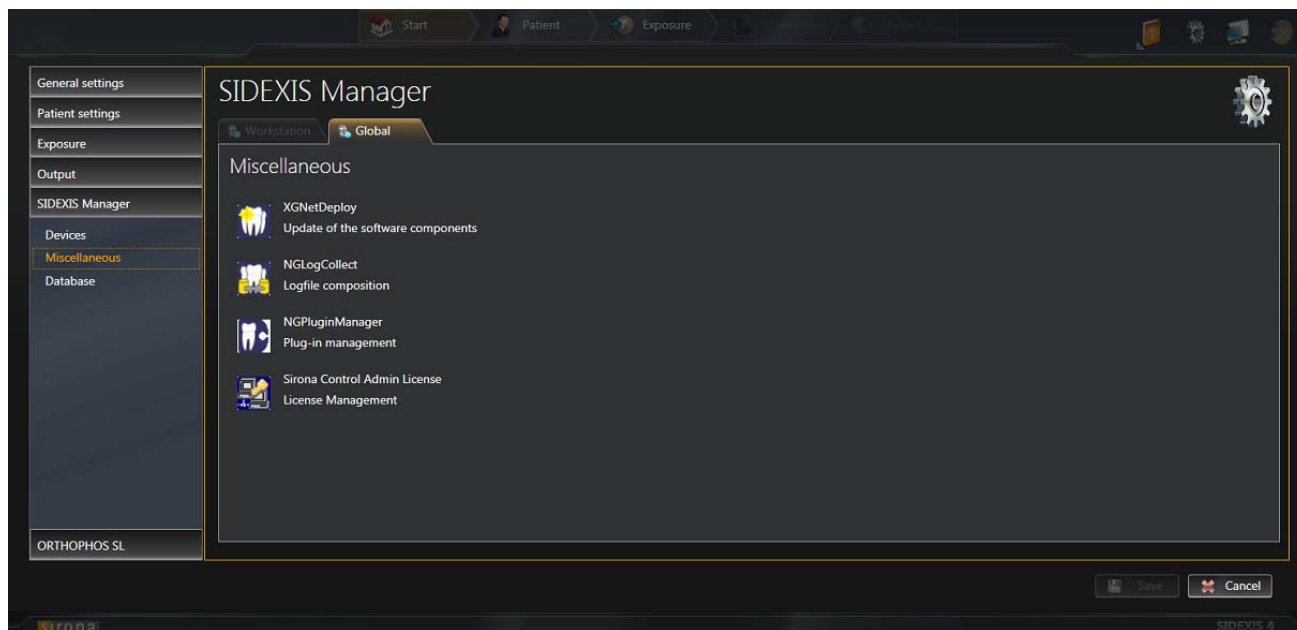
Start
Patient
Exposure
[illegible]
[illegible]

General settings
Patient settings
Exposure
Output
SIDEXIS Manager
Devices
Miscellaneous
Database

ORTHOPHOS SL

SIDEXIS Manager

Workstation
Global

Miscellaneous

XGNetDeploy
Update of the software components

NGLogCollect
Logfile composition

NGPluginManager
Plug-in management

Sirona Control Admin License
License Management

Save
Cancel

sirona
SIDEXIS 4